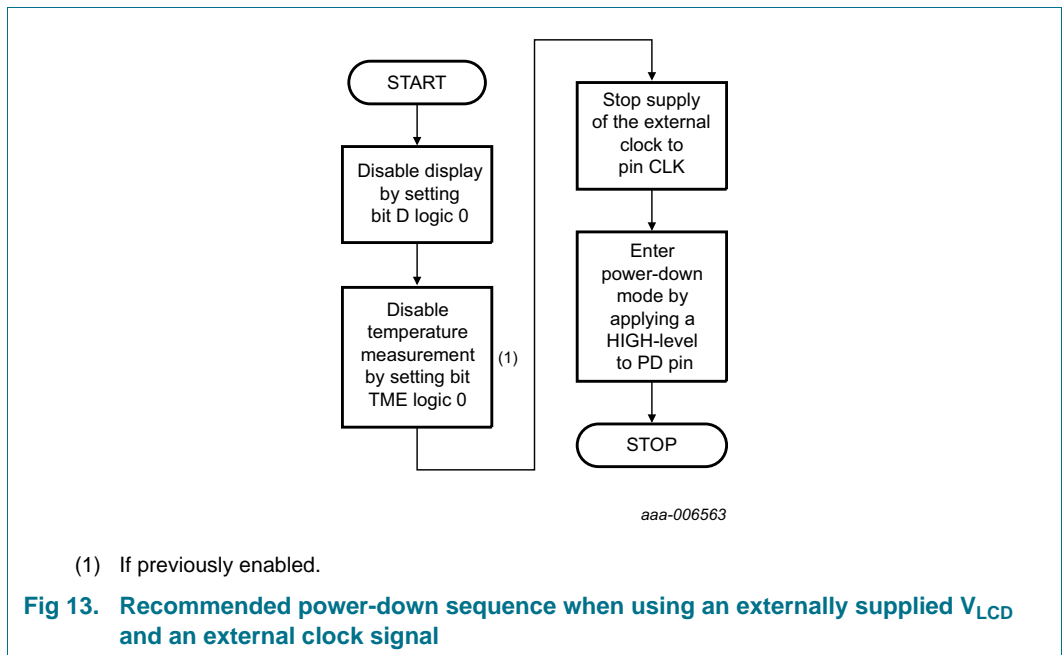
START

Disable display by setting bit D logic 0

Disable temperature measurement by setting bit TME logic 0

(1)

Stop supply of the external clock to pin CLK

Enter power-down mode by applying a HIGH-level to PD pin

STOP

aaa-006563

(1) If previously enabled.

Fig 13. Recommended power-down sequence when using an externally supplied $V_{LCD}$ and an external clock signal